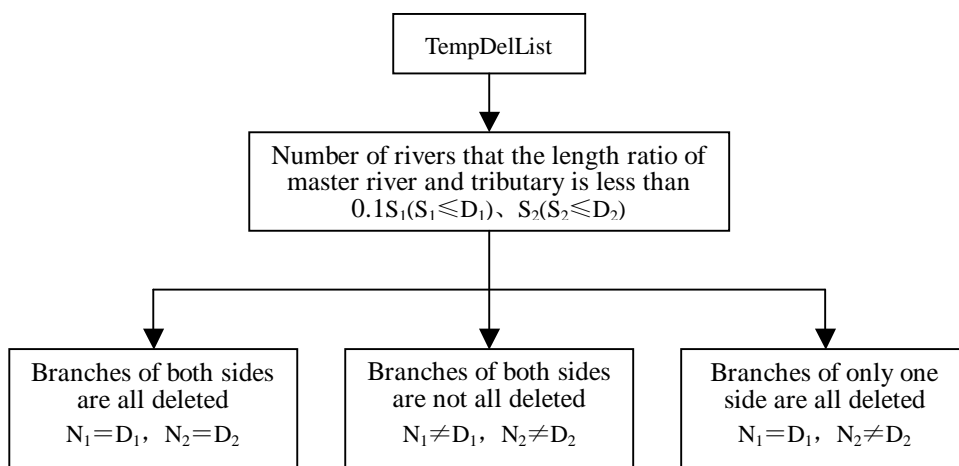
TempDelList

Number of rivers that the length ratio of master river and tributary is less than 0.1$S_1(S_1 \leqslant D_1)$、$S_2(S_2 \leqslant D_2)$

Branches of both sides are all deleted
$N_1 = D_1$，$N_2 = D_2$

Branches of both sides are not all deleted
$N_1 \neq D_1$，$N_2 \neq D_2$

Branches of only one side are all deleted
$N_1 = D_1$，$N_2 \neq D_2$